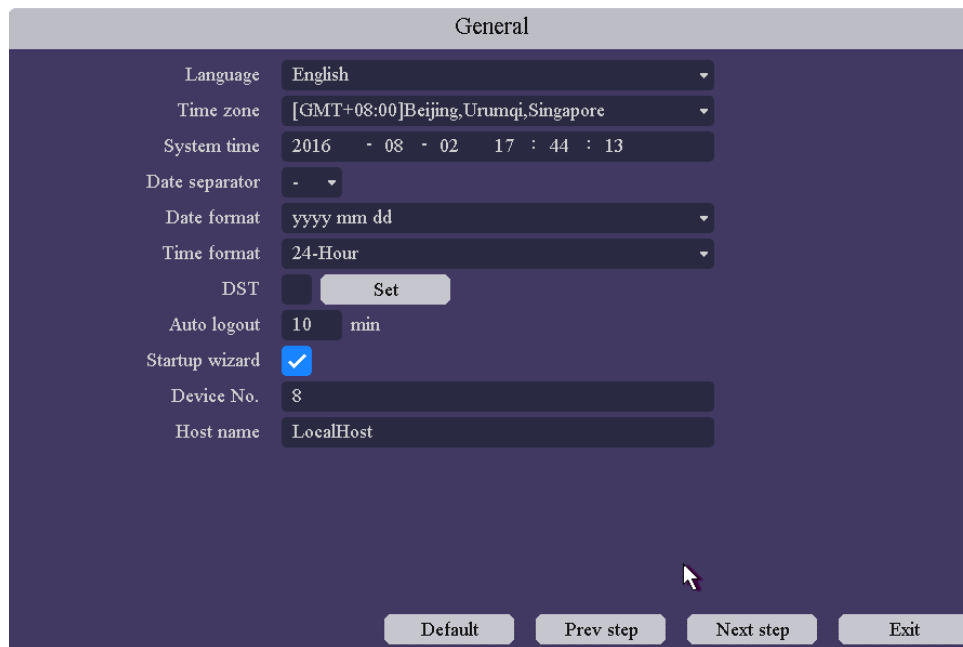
General

Language English
Time zone [GMT+08:00]Beijing,Urumqi,Singapore
System time 2016 - 08 - 02 17 : 44 : 13
Date separator -
Date format yyyy mm dd
Time format 24-Hour
DST Set
Auto logout 10 min
Startup wizard
Device No. 8
Host name LocalHost

Default Prev step Next step Exit